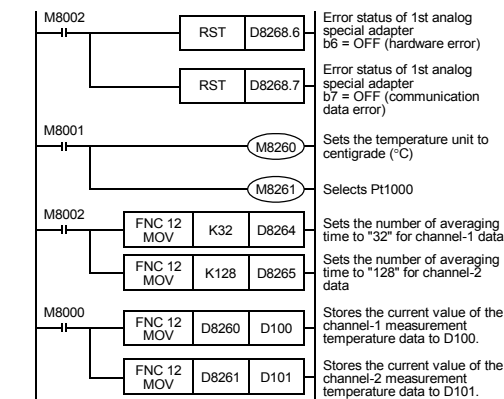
M8002

RST D8268.6

Error status of 1st analog special adapter b6 = OFF (hardware error)

RST D8268.7

Error status of 1st analog special adapter b7 = OFF (communication data error)

M8001

M8260

Sets the temperature unit to centigrade (°C)

M8261

Selects Pt1000

M8002

FNC 12 MOV K32 D8264

Sets the number of averaging time to "32" for channel-1 data

FNC 12 MOV K128 D8265

Sets the number of averaging time to "128" for channel-2 data

M8000

FNC 12 MOV D8260 D100

Stores the current value of the channel-1 measurement temperature data to D100.

FNC 12 MOV D8261 D101

Stores the current value of the channel-2 measurement temperature data to D101.